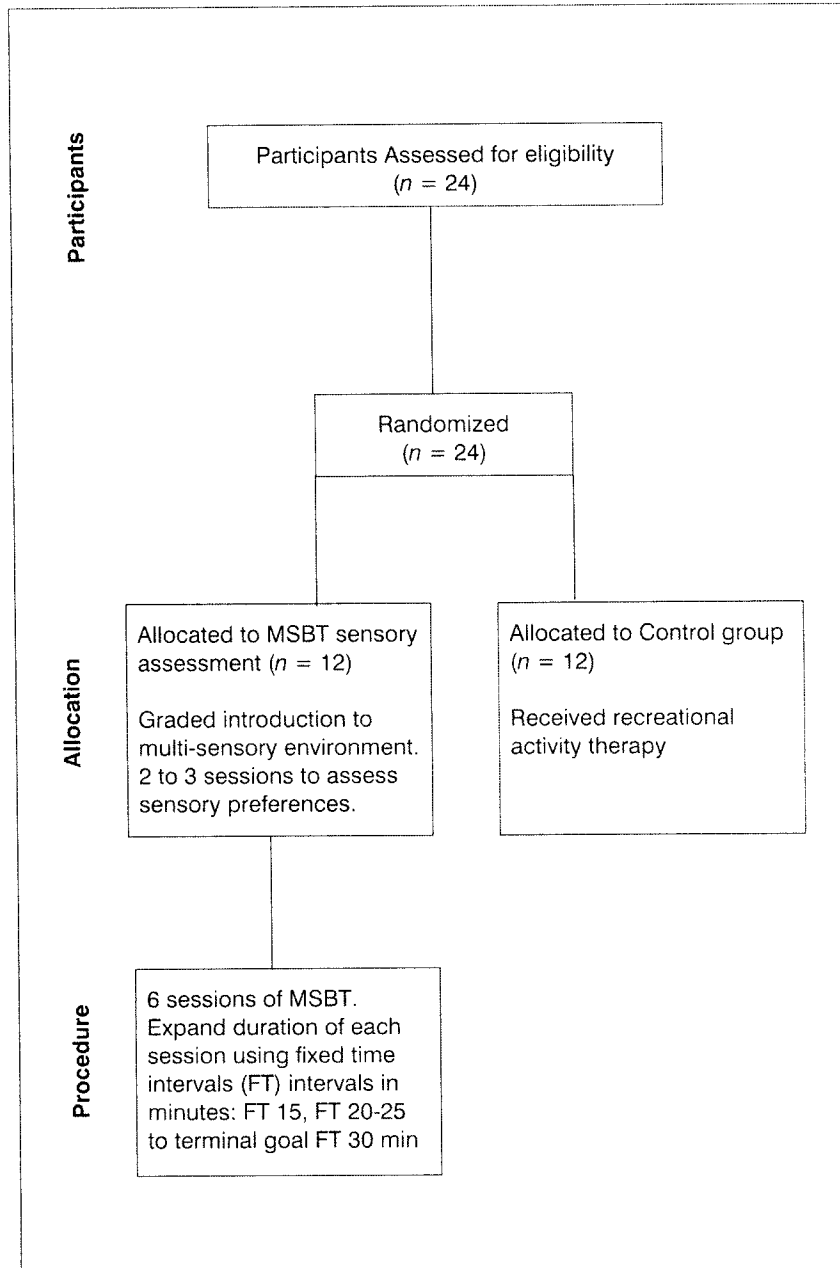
Participants

Participants Assessed for eligibility ($n$ = 24)

Randomized ($n$ = 24)

Allocation

Allocated to MSBT sensory assessment ($n$ = 12)

Graded introduction to multi-sensory environment. 2 to 3 sessions to assess sensory preferences.

Allocated to Control group ($n$ = 12)

Received recreational activity therapy

Procedure

6 sessions of MSBT. Expand duration of each session using fixed time intervals (FT) intervals in minutes: FT 15, FT 20-25 to terminal goal FT 30 min